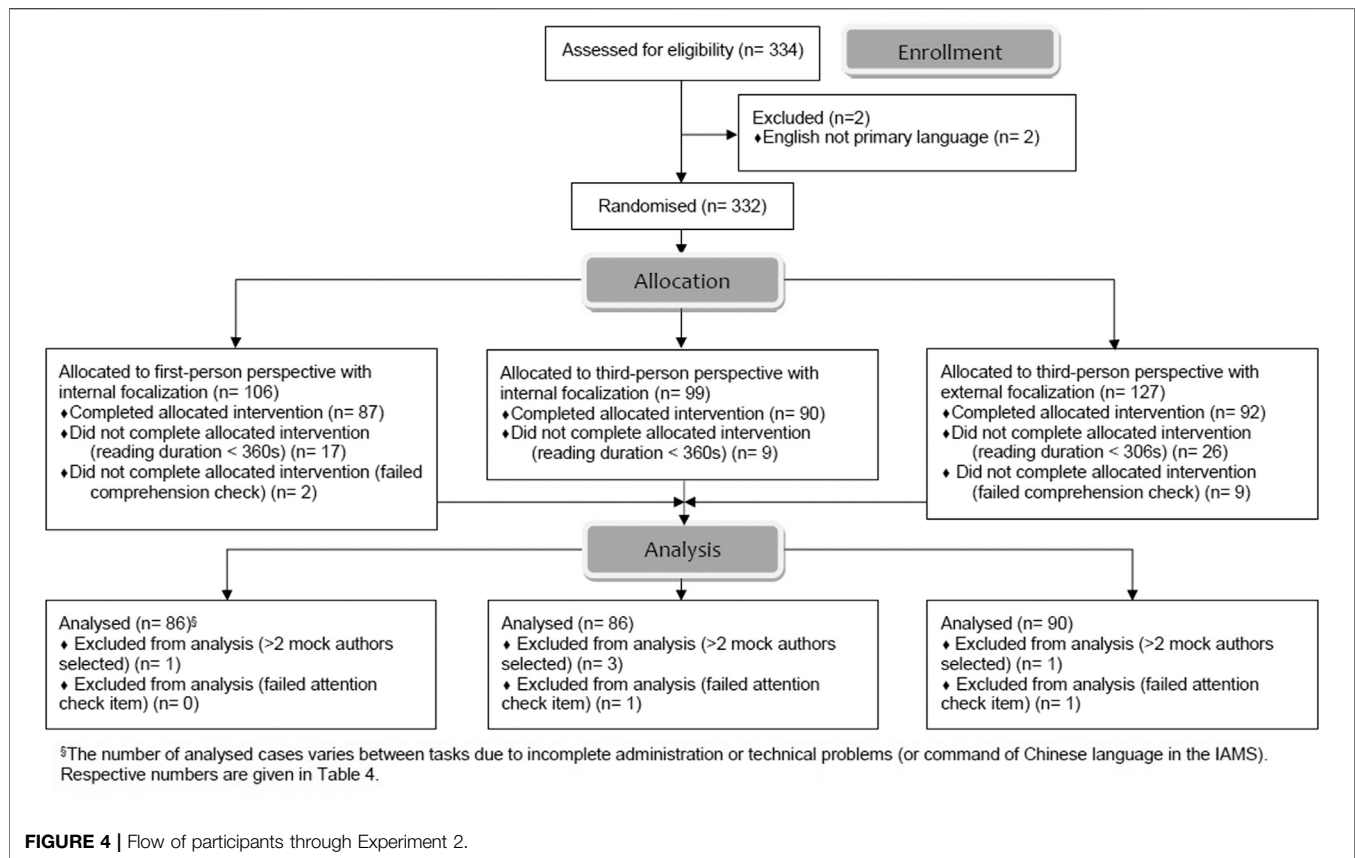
Assessed for eligibility (n= 334)

Enrollment

Excluded (n=2)
♦English not primary language (n= 2)

Randomised (n= 332)

Allocation

Allocated to first-person perspective with internal focalization (n= 106)
♦Completed allocated intervention (n= 87)
♦Did not complete allocated intervention (reading duration < 360s) (n= 17)
♦Did not complete allocated intervention (failed comprehension check) (n= 2)

Allocated to third-person perspective with internal focalization (n= 99)
♦Completed allocated intervention (n= 90)
♦Did not complete allocated intervention (reading duration < 360s) (n= 9)

Allocated to third-person perspective with external focalization (n= 127)
♦Completed allocated intervention (n= 92)
♦Did not complete allocated intervention (reading duration < 306s) (n= 26)
♦ Did not complete allocated intervention (failed comprehension check) (n= 9)

Analysis

Analysed (n= 86)§
♦ Excluded from analysis (>2 mock authors selected) (n= 1)
♦ Excluded from analysis (failed attention check item) (n= 0)

Analysed (n= 86)
♦ Excluded from analysis (>2 mock authors selected) (n= 3)
♦ Excluded from analysis (failed attention check item) (n= 1)

Analysed (n= 90)
♦ Excluded from analysis (>2 mock authors selected) (n= 1)
♦ Excluded from analysis (failed attention check item) (n= 1)

§The number of analysed cases varies between tasks due to incomplete administration or technical problems (or command of Chinese language in the IAMS). Respective numbers are given in Table 4.

FIGURE 4 | Flow of participants through Experiment 2.